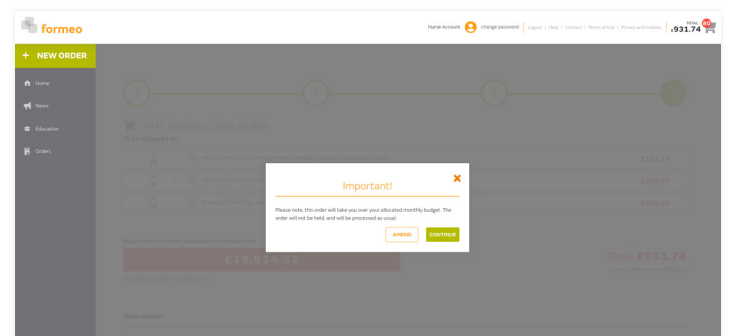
formeo

Name Account change password | Logout | Help | Contact | Terms of Use | Privacy and Cookies

TOTAL
£931.74

60

+ NEW ORDER

Home

News

Education

Orders

£931.74

Important!

Please note, this order will take you over your allocated monthly budget. The order will not be held, and will be processed as usual.

AMEND

CONTINUE

£19,914.82

Total £931.74

Order details